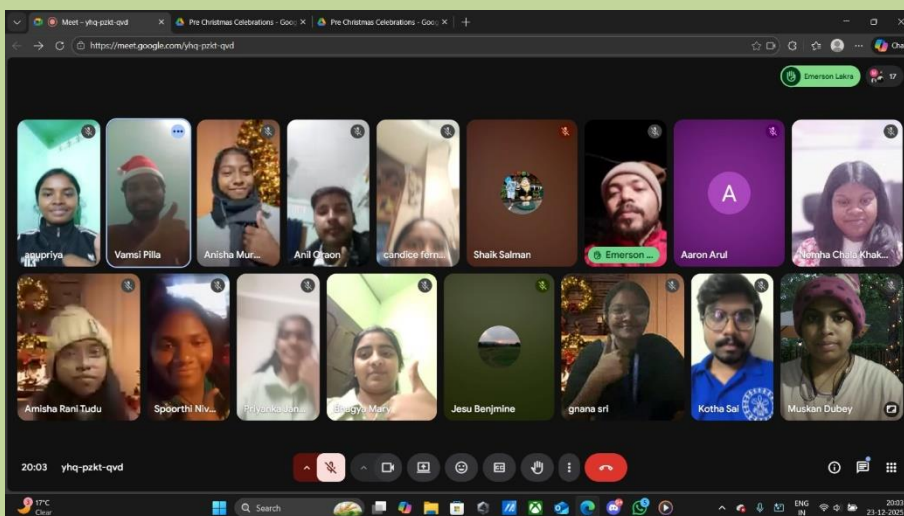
Meet – yhq-pzkt-qvd
Pre Christmas Celebrations - Goo
Pre Christmas Celebrations - Goo
https://meet.google.com/yhq-pzkt-qvd
Emerson Lakra
17
anupriya
Vamsi Pilla
Anisha Mur...
Anil Oraon
candice ferna...
Shaik Salman
Emerson ...
A
Aaron Arul
Nemha Chala Khak...
Amisha Rani Tudu
Spoorthi Niv...
Priyanka Jana...
Bhagya Mary
Jesu Benjmine
gnana sri
Kotha Sai
Muskan Dubey
20:03 yhq-pzkt-qvd
17°C
Clear
Search
ENG
IN
20:03
23-12-2025